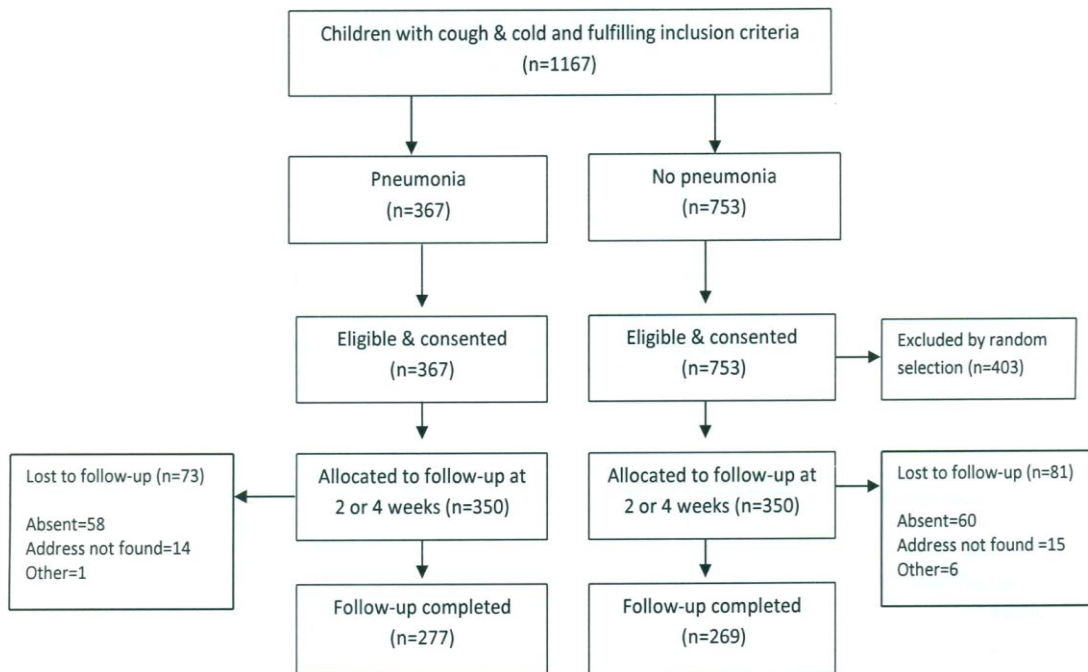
Children with cough & cold and fulfilling inclusion criteria (n=1167)

Pneumonia (n=367)

No pneumonia (n=753)

Eligible & consented (n=367)

Eligible & consented (n=753)

Excluded by random selection (n=403)

Lost to follow-up (n=73)

Absent=58
Address not found=14
Other=1

Allocated to follow-up at 2 or 4 weeks (n=350)

Allocated to follow-up at 2 or 4 weeks (n=350)

Lost to follow-up (n=81)

Absent=60
Address not found =15
Other=6

Follow-up completed (n=277)

Follow-up completed (n=269)